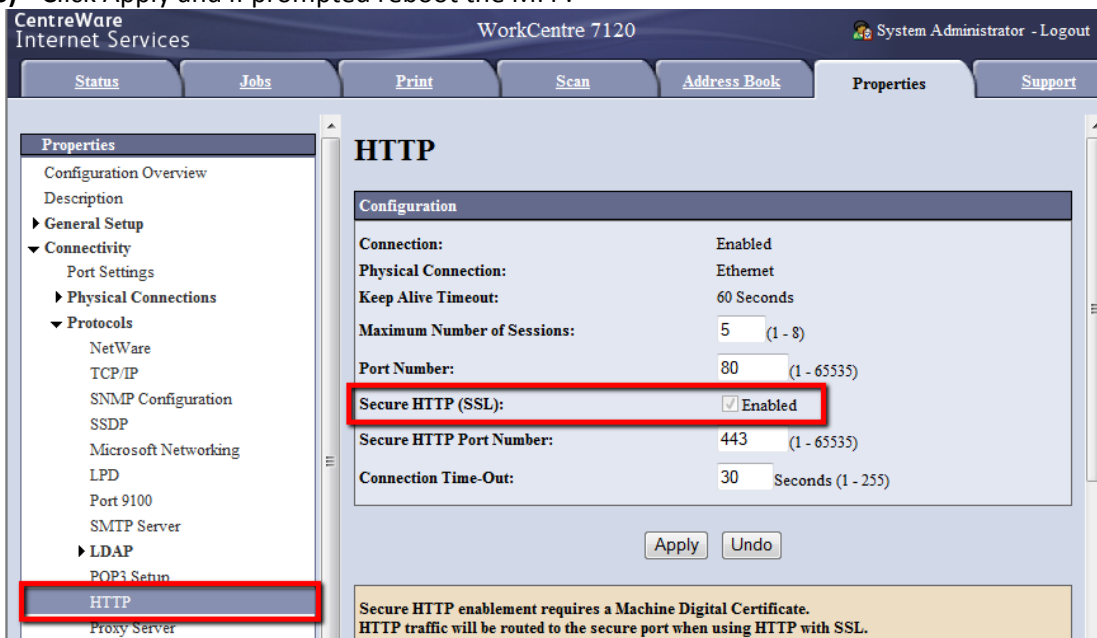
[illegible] Click Apply and if prompted reboot the MFP.

CentreWare Internet Services

WorkCentre 7120

System Administrator - Logout

Status | Jobs | Print | Scan | Address Book | Properties | Support

Properties
Configuration Overview
Description
General Setup
Connectivity
Port Settings
Physical Connections
Protocols
NetWare
TCP/IP
SNMP Configuration
SSDP
Microsoft Networking
LPD
Port 9100
SMTP Server
LDAP
POP3 Setup
HTTP
Proxy Server

HTTP

Configuration

| | |
|---|---|
| Connection: | Enabled |
| Physical Connection: | Ethernet |
| Keep Alive Timeout: | 60 Seconds |
| Maximum Number of Sessions: | 5 (1 - 8) |
| Port Number: | 80 (1 - 65535) |
| Secure HTTP (SSL): | Enabled |
| Secure HTTP Port Number: | 443 (1 - 65535) |
| Connection Time-Out: | 30 Seconds (1 - 255) |

Apply Undo

Secure HTTP enablement requires a Machine Digital Certificate.
HTTP traffic will be routed to the secure port when using HTTP with SSL.